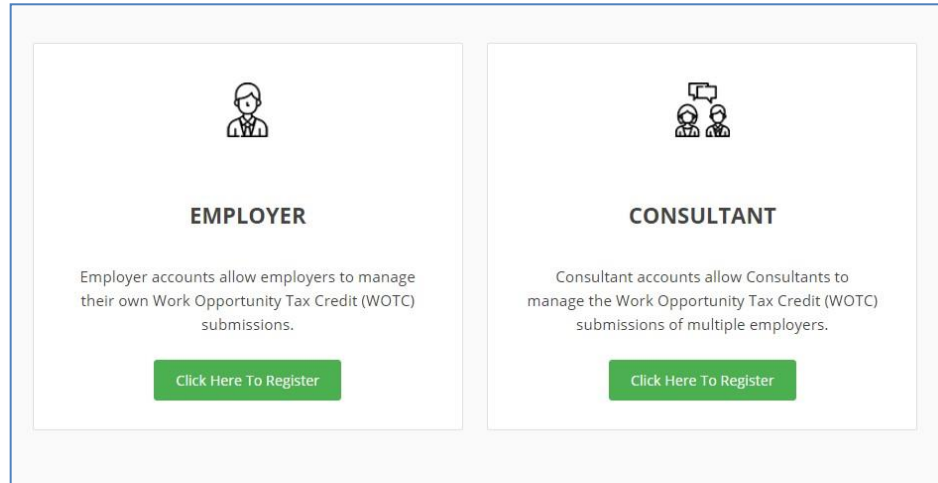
EMPLOYER

Employer accounts allow employers to manage their own Work Opportunity Tax Credit (WOTC) submissions.

Click Here To Register

CONSULTANT

Consultant accounts allow Consultants to manage the Work Opportunity Tax Credit (WOTC) submissions of multiple employers.

Click Here To Register